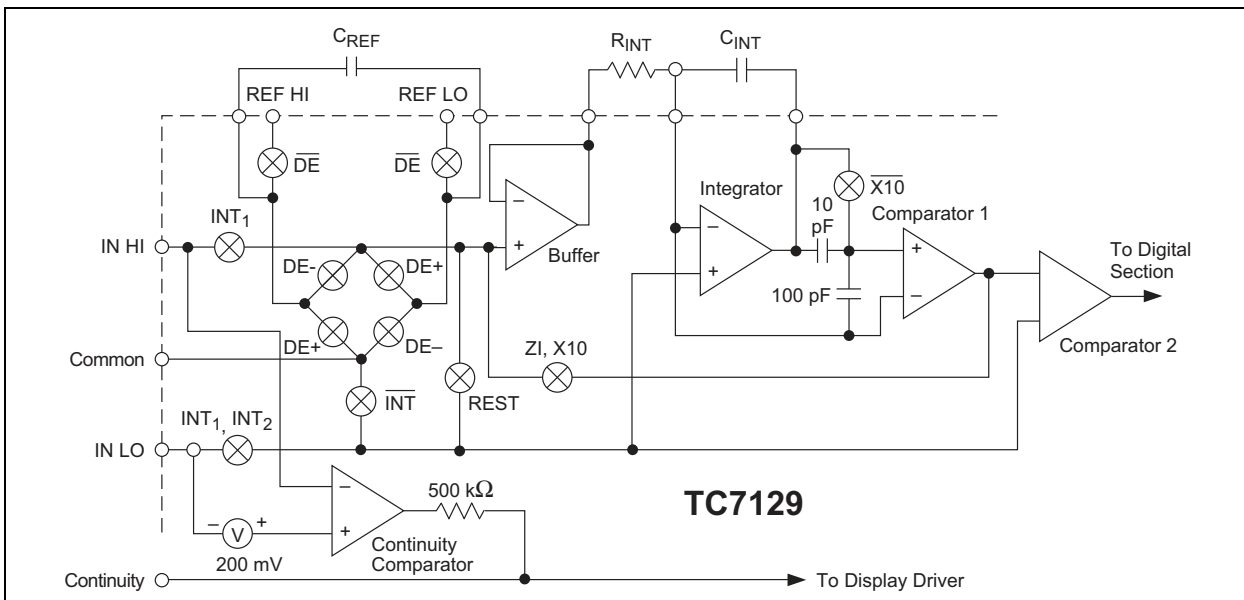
$C_{REF}$

$R_{INT}$

$C_{INT}$

REF HI

REF LO

$\overline{DE}$

$\overline{DE}$

$\overline{X10}$

Integrator

10 pF

Comparator 1

$INT_1$

IN HI

DE-

DE+

Buffer

To Digital Section

100 pF

DE+

DE–

ZI, X10

Comparator 2

Common

$\overline{INT}$

REST

$INT_1$, $INT_2$

IN LO

500 kΩ

TC7129

V

200 mV

Continuity Comparator

Continuity

To Display Driver